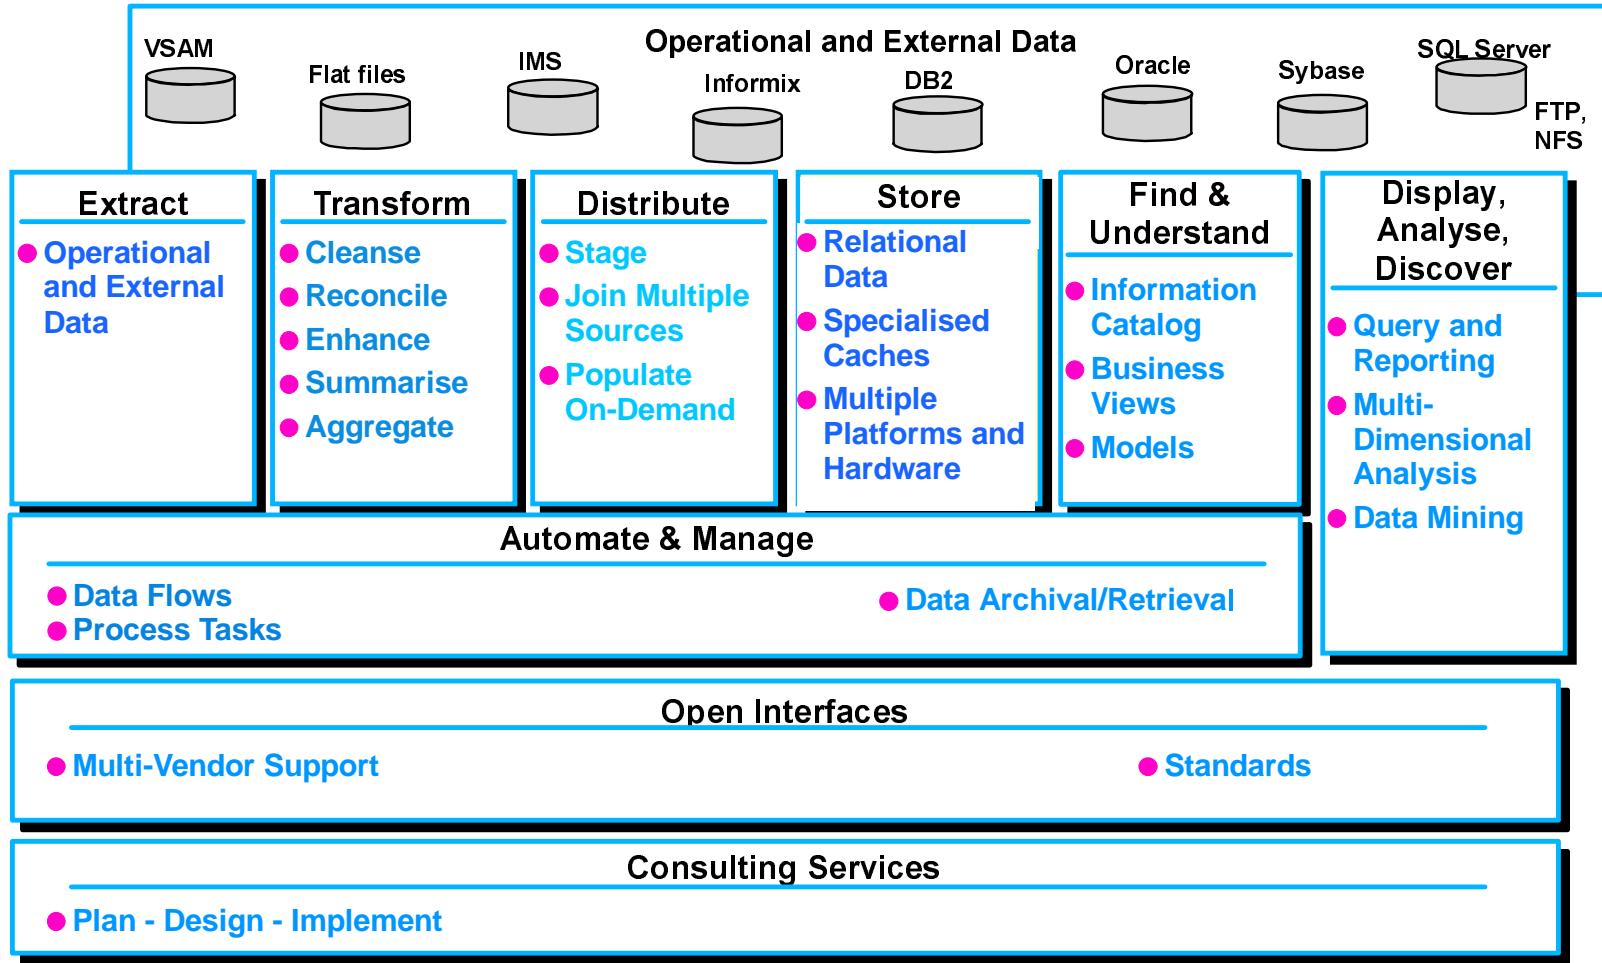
Operational and External Data

VSAM

Flat files

IMS

Informix

DB2

Oracle

Sybase

SQL Server

FTP, NFS

Extract

Operational and External Data

Transform

Cleanse

Reconcile

Enhance

Summarise

Aggregate

Distribute

Stage

Join Multiple Sources

Populate On-Demand

Store

Relational Data

Specialised Caches

Multiple Platforms and Hardware

Find & Understand

Information Catalog

Business Views

Models

Display, Analyse, Discover

Query and Reporting

Multi-Dimensional Analysis

Data Mining

Automate & Manage

Data Flows

Process Tasks

Data Archival/Retrieval

Open Interfaces

Multi-Vendor Support

Standards

Consulting Services

Plan - Design - Implement